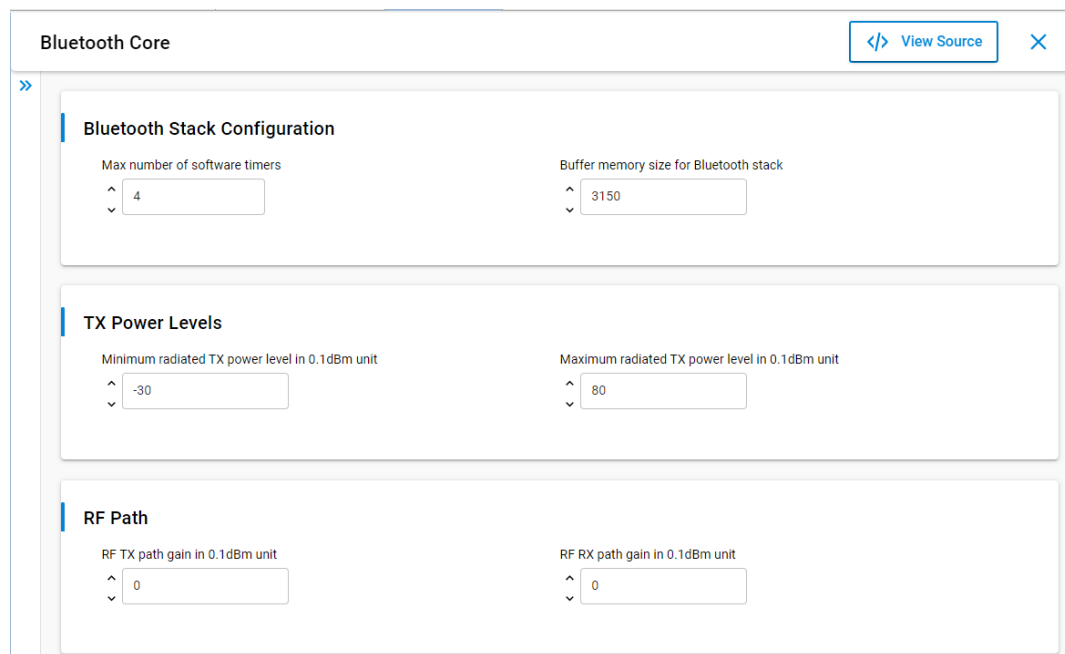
Bluetooth Core

View Source

Bluetooth Stack Configuration

Max number of software timers

4

Buffer memory size for Bluetooth stack

3150

TX Power Levels

Minimum radiated TX power level in 0.1dBm unit

-30

Maximum radiated TX power level in 0.1dBm unit

80

RF Path

RF TX path gain in 0.1dBm unit

0

RF RX path gain in 0.1dBm unit

0